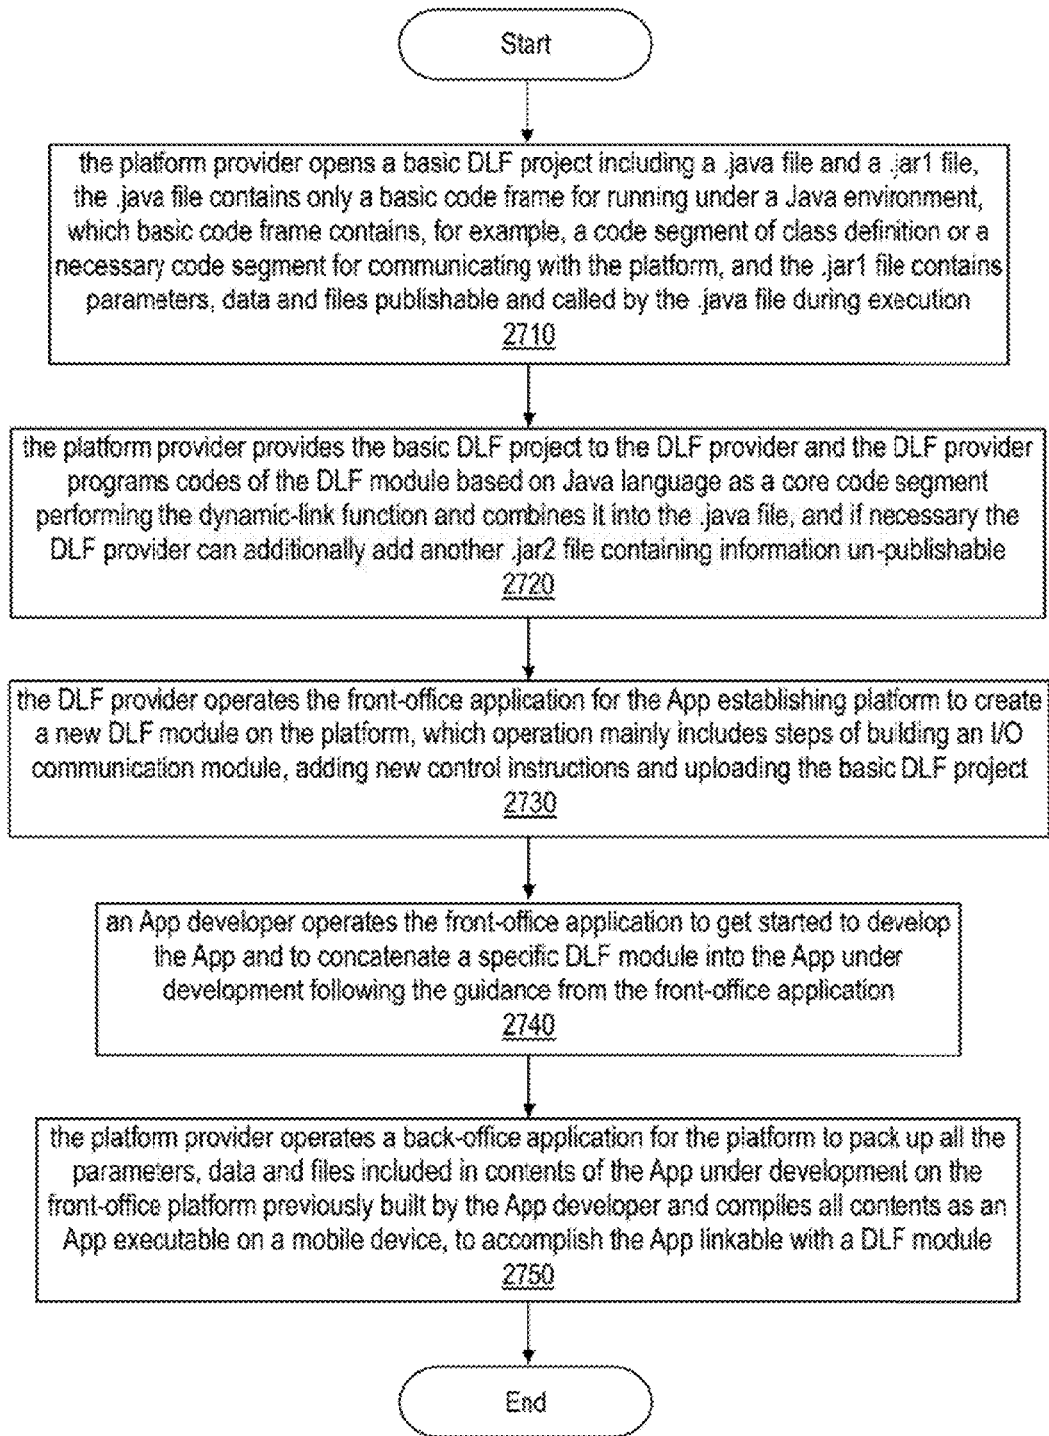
Start

the platform provider opens a basic DLF project including a .java file and a .jar1 file, the .java file contains only a basic code frame for running under a Java environment, which basic code frame contains, for example, a code segment of class definition or a necessary code segment for communicating with the platform, and the .jar1 file contains parameters, data and files publishable and called by the .java file during execution
2710

the platform provider provides the basic DLF project to the DLF provider and the DLF provider programs codes of the DLF module based on Java language as a core code segment performing the dynamic-link function and combines it into the .java file, and if necessary the DLF provider can additionally add another .jar2 file containing information un-publishable
2720

the DLF provider operates the front-office application for the App establishing platform to create a new DLF module on the platform, which operation mainly includes steps of building an I/O communication module, adding new control instructions and uploading the basic DLF project
2730

an App developer operates the front-office application to get started to develop the App and to concatenate a specific DLF module into the App under development following the guidance from the front-office application
2740

the platform provider operates a back-office application for the platform to pack up all the parameters, data and files included in contents of the App under development on the front-office platform previously built by the App developer and compiles all contents as an App executable on a mobile device, to accomplish the App linkable with a DLF module
2750

End